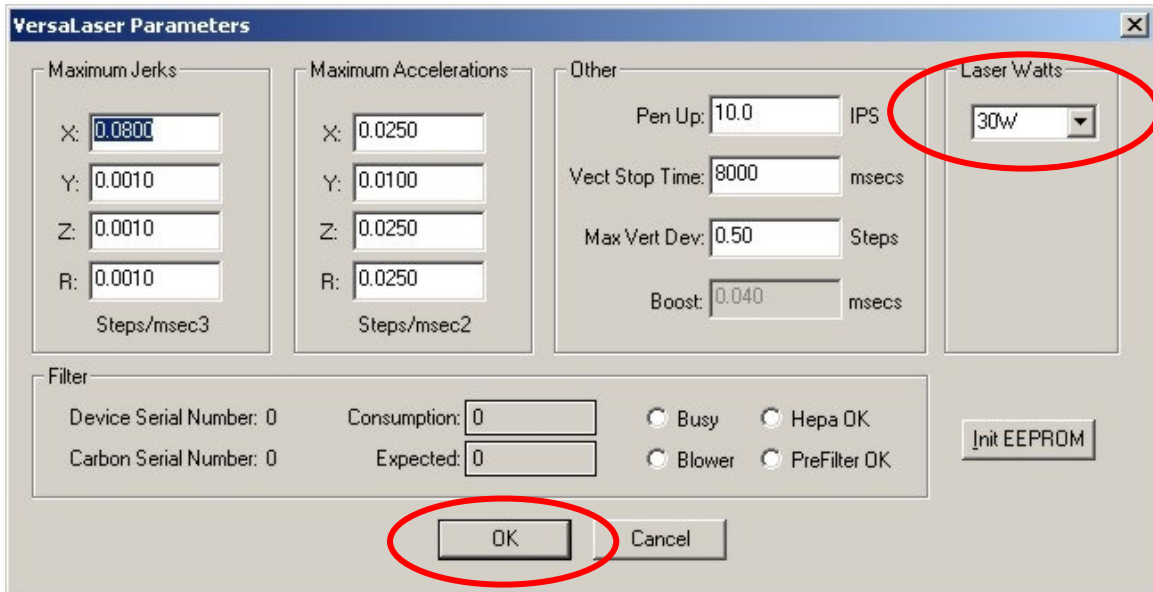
VersaLaser Parameters

Maximum Jerks
X: 0.0800
Y: 0.0010
Z: 0.0010
R: 0.0010
Steps/msec3

Maximum Accelerations
X: 0.0250
Y: 0.0100
Z: 0.0250
R: 0.0250
Steps/msec2

Other
Pen Up: 10.0 IPS
Vect Stop Time: 8000 msecs
Max Vert Dev: 0.50 Steps
Boost: 0.040 msecs

Laser Watts
30W

Filter
Device Serial Number: 0
Carbon Serial Number: 0
Consumption: 0
Expected: 0
Busy
Blower
Hepa OK
PreFilter OK

Init EEPROM

OK
Cancel